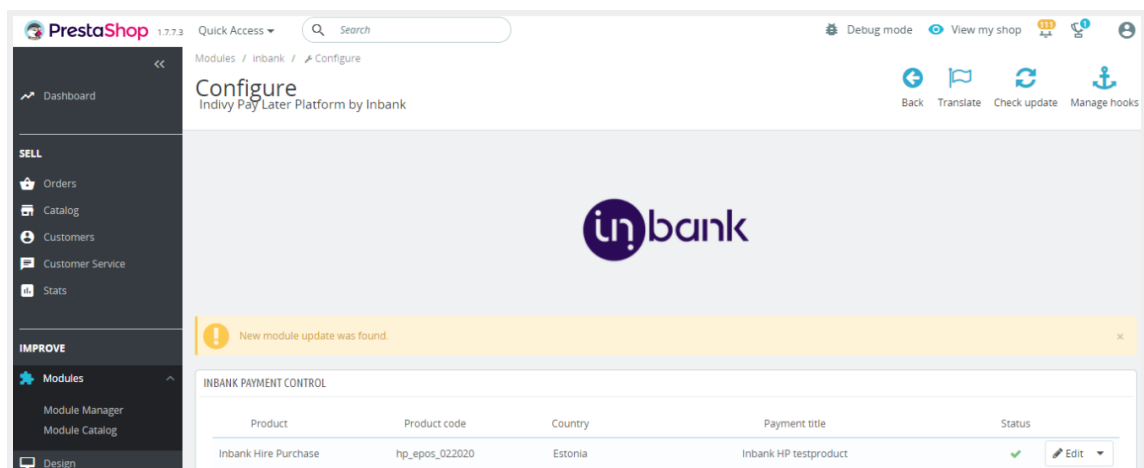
PrestaShop 1.7.7.3 Quick Access ▾ Search

Debug mode View my shop 111 1

«

Dashboard

SELL

Orders

Catalog

Customers

Customer Service

Stats

IMPROVE

Modules

Module Manager

Module Catalog

Design

Modules / inbank / Configure

Configure

Indivy Pay Later Platform by Inbank

Back Translate Check update Manage hooks

inbank

New module update was found.

×

INBANK PAYMENT CONTROL

| Product | Product code | Country | Payment title | Status | |
|---|---|---|---|---|---|
| Inbank Hire Purchase | hp_epos_022020 | Estonia | Inbank HP testproduct | ✔ | Edit ▾ |